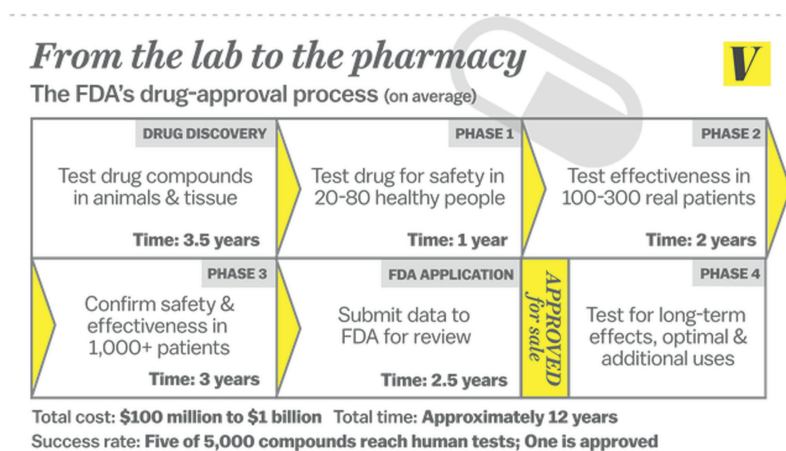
From the lab to the pharmacy

V

The FDA's drug-approval process (on average)

DRUG DISCOVERY
Test drug compounds in animals & tissue
Time: 3.5 years

PHASE 1
Test drug for safety in 20-80 healthy people
Time: 1 year

PHASE 2
Test effectiveness in 100-300 real patients
Time: 2 years

PHASE 3
Confirm safety & effectiveness in 1,000+ patients
Time: 3 years

FDA APPLICATION
Submit data to FDA for review
Time: 2.5 years

APPROVED for sale

PHASE 4
Test for long-term effects, optimal & additional uses

Total cost: $100 million to $1 billion Total time: Approximately 12 years
Success rate: Five of 5,000 compounds reach human tests; One is approved